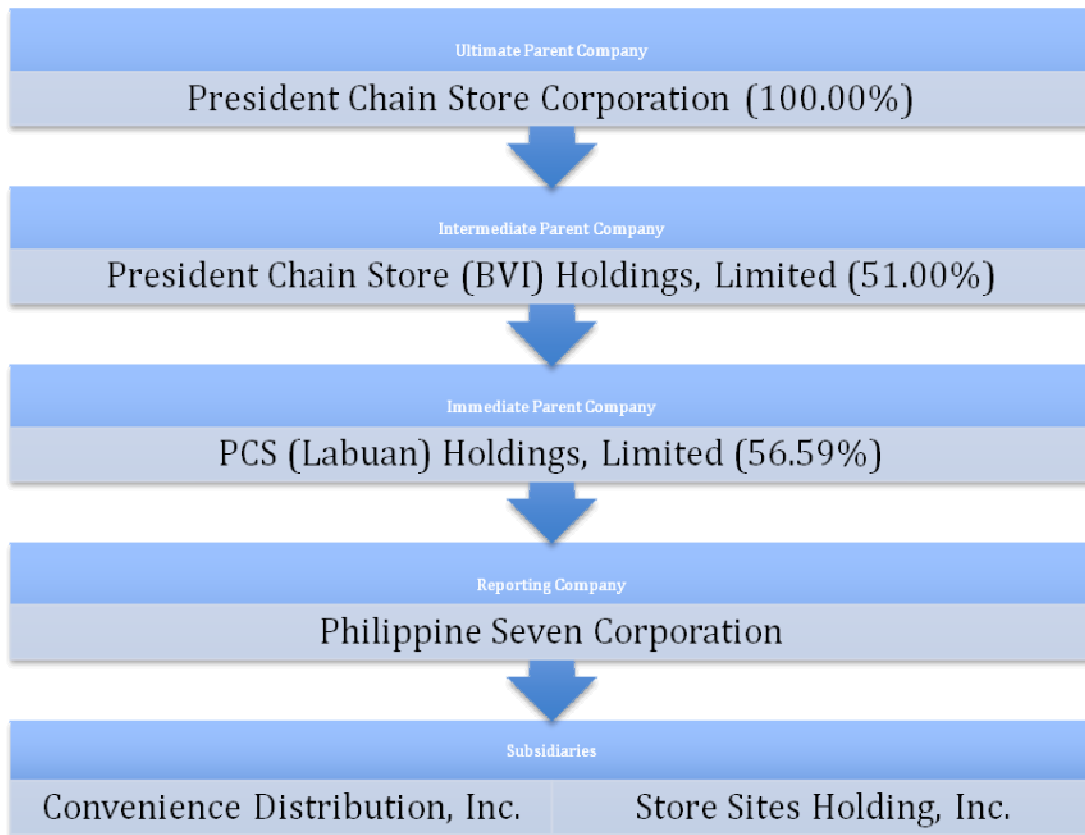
Ultimate Parent Company

President Chain Store Corporation (100.00%)

Intermediate Parent Company

President Chain Store (BVI) Holdings, Limited (51.00%)

Immediate Parent Company

PCS (Labuan) Holdings, Limited (56.59%)

Reporting Company

Philippine Seven Corporation

Subsidiaries

Convenience Distribution, Inc.

Store Sites Holding, Inc.